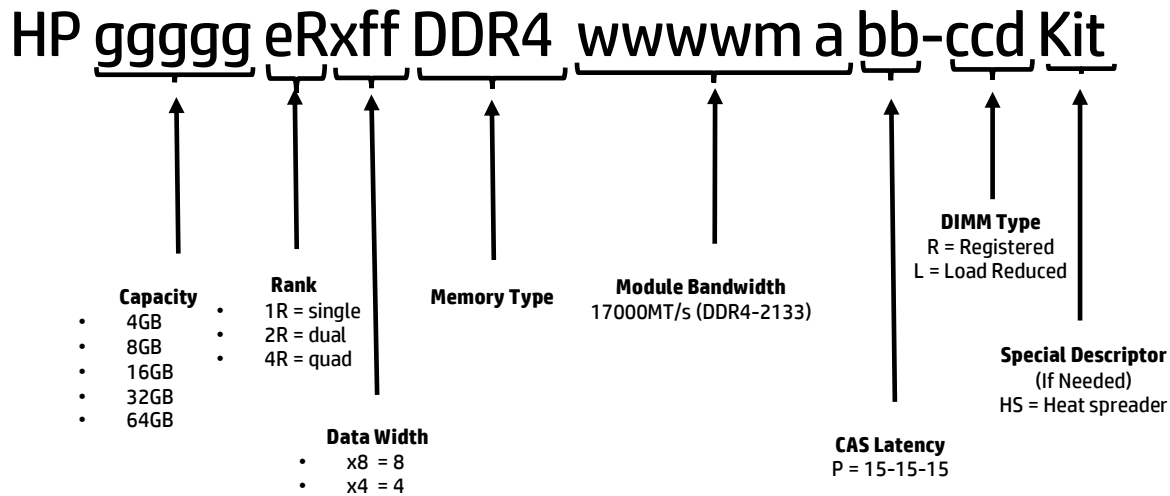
HP ggggg eRxff DDR4 wwwwm a bb-ccd Kit

Capacity
- 4GB
- 8GB
- 16GB
- 32GB
- 64GB

Rank
- 1R = single
- 2R = dual
- 4R = quad

Data Width
- x8 = 8
- x4 = 4

Memory Type

Module Bandwidth
17000MT/s (DDR4-2133)

CAS Latency
P = 15-15-15

DIMM Type
R = Registered
L = Load Reduced

Special Descriptor
(If Needed)
HS = Heat spreader